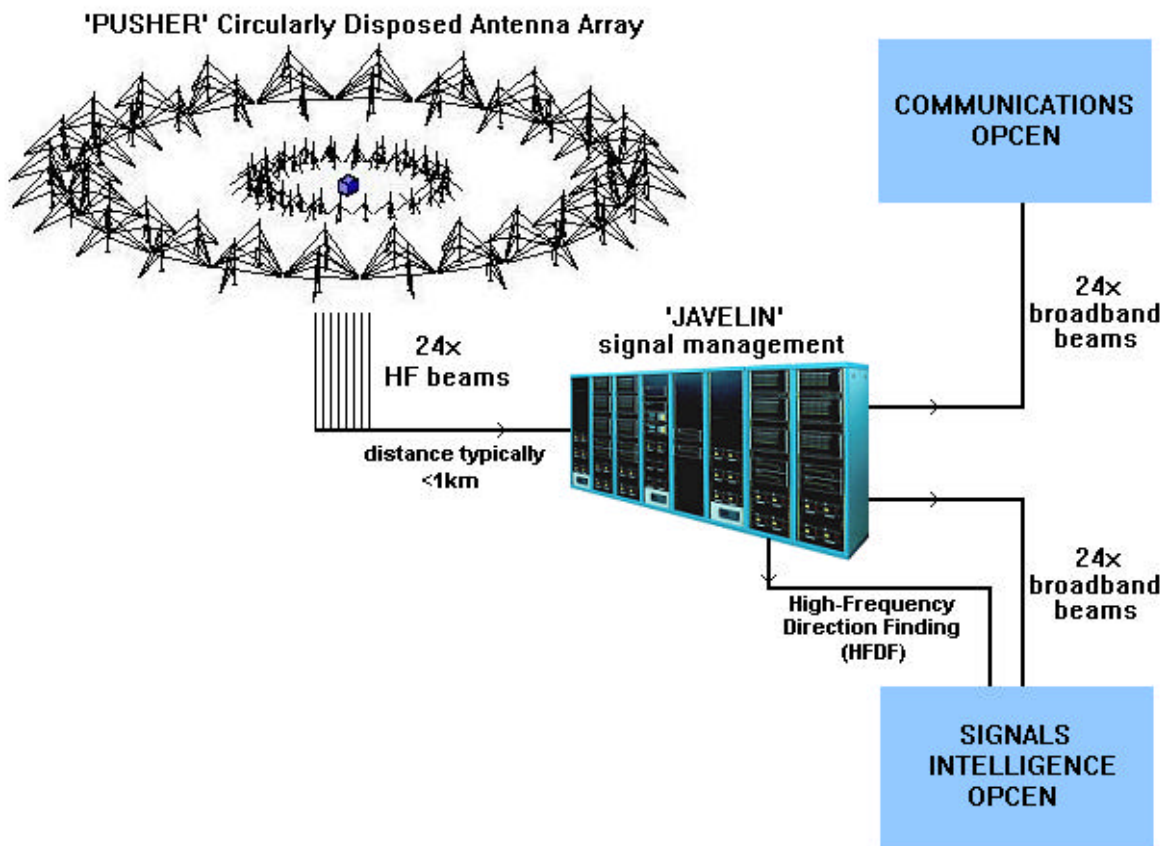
'PUSHER' Circularly Disposed Antenna Array

COMMUNICATIONS OPCEN

24x HF beams

'JAVELIN' signal management

24x broadband beams

distance typically <1km

High-Frequency Direction Finding (HFDF)

24x broadband beams

SIGNALS INTELLIGENCE OPCEN